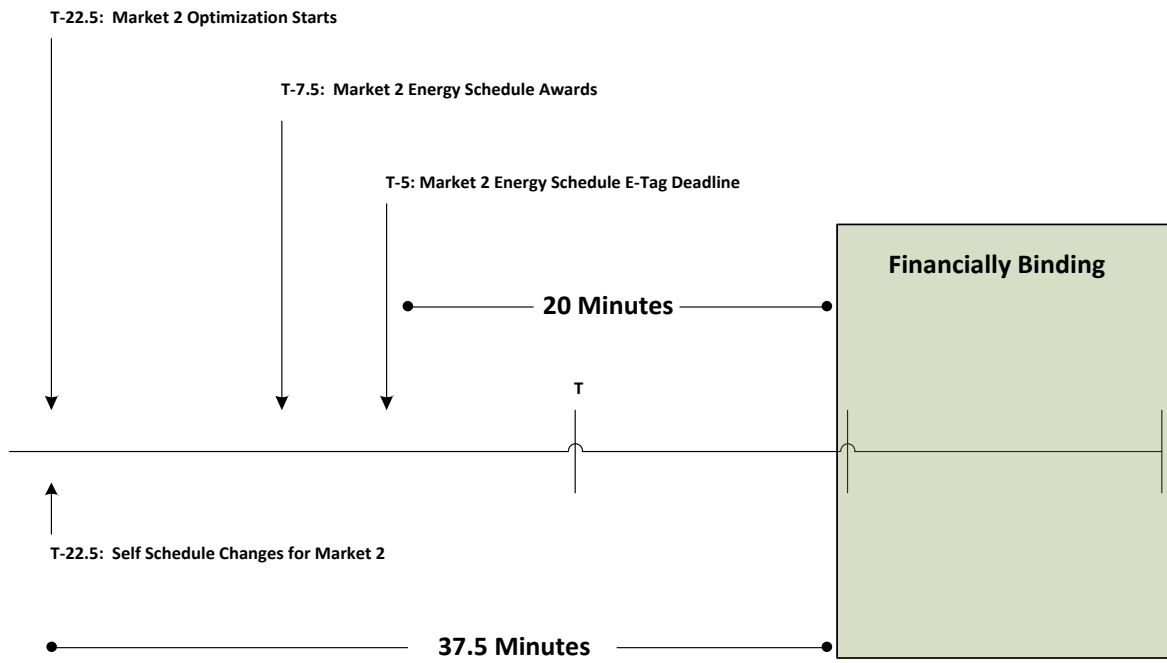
T-22.5: Market 2 Optimization Starts

T-7.5: Market 2 Energy Schedule Awards

T-5: Market 2 Energy Schedule E-Tag Deadline

Financially Binding

20 Minutes

T

T-22.5: Self Schedule Changes for Market 2

37.5 Minutes